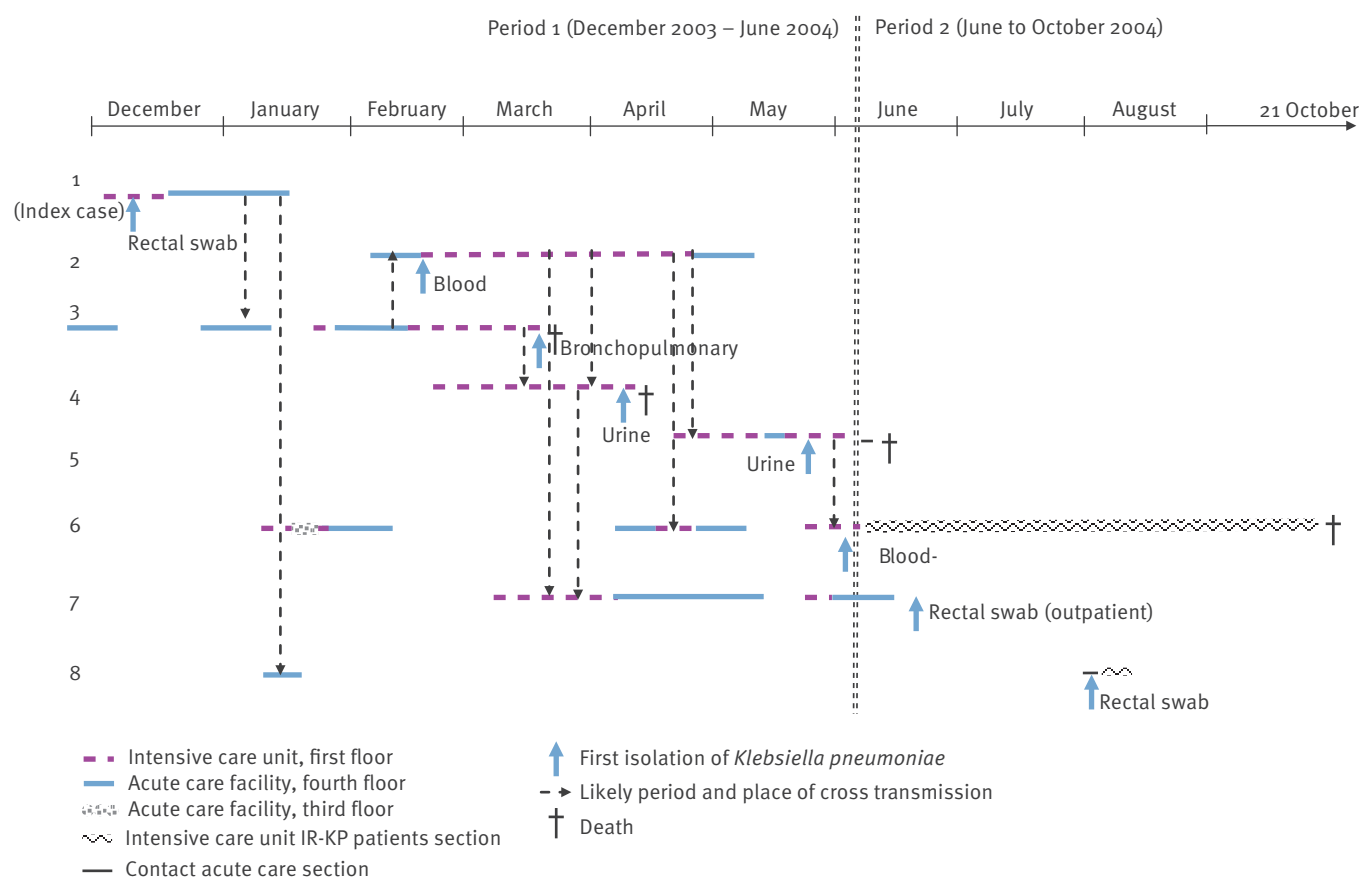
Period 1 (December 2003 – June 2004) Period 2 (June to October 2004)

December January February March April May June July August 21 October

1
(Index case)
Rectal swab
2
Blood
3
Bronchopulmonary
4
Urine
5
Urine
6
Blood-
7
Rectal swab (outpatient)
8
Rectal swab

Intensive care unit, first floor
Acute care facility, fourth floor
Acute care facility, third floor
Intensive care unit IR-KP patients section
Contact acute care section
First isolation of *Klebsiella pneumoniae*
Likely period and place of cross transmission
Death